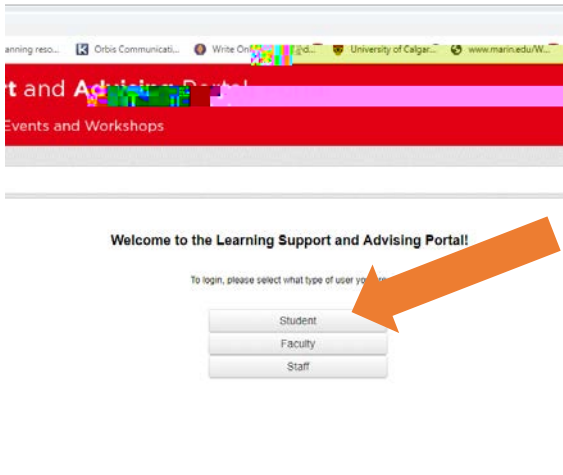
anning reso... Orbis Communicati... Write Onl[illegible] University of Calgar... www.marin.edu/W...

t and Ad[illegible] Portal

Events and Workshops

Welcome to the Learning Support and Advising Portal!

To login, please select what type of user you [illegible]

Student

Faculty

Staff